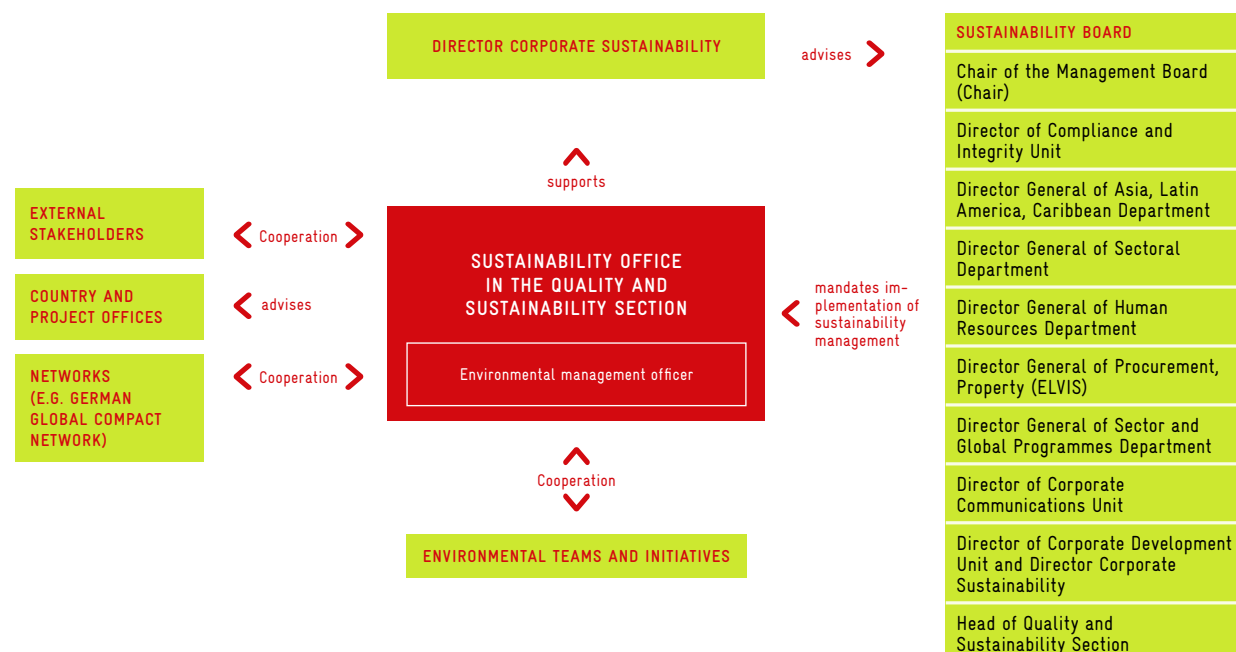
DIRECTOR CORPORATE SUSTAINABILITY

advises

SUSTAINABILITY BOARD

Chair of the Management Board (Chair)

Director of Compliance and Integrity Unit

Director General of Asia, Latin America, Caribbean Department

Director General of Sectoral Department

Director General of Human Resources Department

Director General of Procurement, Property (ELVIS)

Director General of Sector and Global Programmes Department

Director of Corporate Communications Unit

Director of Corporate Development Unit and Director Corporate Sustainability

Head of Quality and Sustainability Section

supports

EXTERNAL STAKEHOLDERS

Cooperation

COUNTRY AND PROJECT OFFICES

advises

NETWORKS (E.G. GERMAN GLOBAL COMPACT NETWORK)

Cooperation

SUSTAINABILITY OFFICE IN THE QUALITY AND SUSTAINABILITY SECTION

Environmental management officer

mandates implementation of sustainability management

Cooperation

ENVIRONMENTAL TEAMS AND INITIATIVES